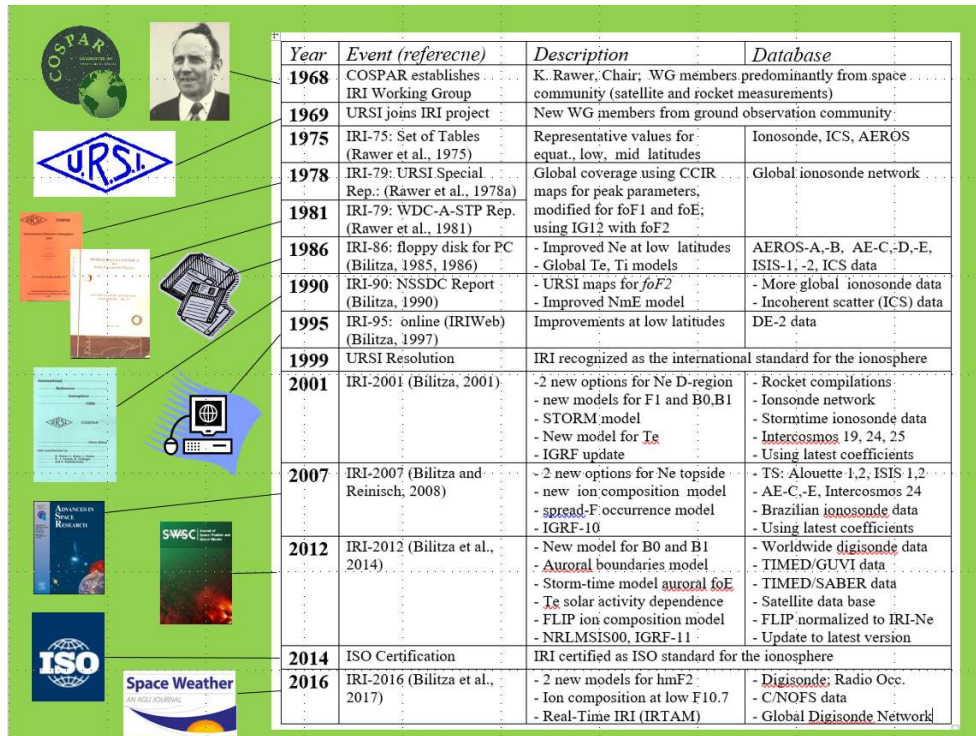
COSPAR

U.R.S.I.

ADVANCES IN SPACE RESEARCH

SWSC

ISO

Space Weather
AN AGU JOURNAL

| Year | Event (referecne) | Description | Database |
|---|---|---|---|
| 1968 | COSPAR establishes IRI Working Group | K. Rawer, Chair; WG members predominantly from space community (satellite and rocket measurements) | |
| 1969 | URSI joins IRI project | New WG members from ground observation community | |
| 1975 | IRI-75: Set of Tables (Rawer et al., 1975) | Representative values for equat., low, mid latitudes | Ionosonde, ICS, AEROS |
| 1978 | IRI-79: URSI Special Rep.: (Rawer et al., 1978a) | Global coverage using CCIR maps for peak parameters, modified for foF1 and foE; using IG12 with foF2 | Global ionosonde network |
| 1981 | IRI-79: WDC-A-STP Rep. (Rawer et al., 1981) | | |
| 1986 | IRI-86: floppy disk for PC (Bilitza, 1985, 1986) | - Improved Ne at low latitudes - Global Te, Ti models | AEROS-A,-B, AE-C,-D,-E, ISIS-1, -2, ICS data |
| 1990 | IRI-90: NSSDC Report (Bilitza, 1990) | - URSI maps for *foF2* - Improved NmE model | - More global ionosonde data - Incoherent scatter (ICS) data |
| 1995 | IRI-95: online (IRIWeb) (Bilitza, 1997) | Improvements at low latitudes | DE-2 data |
| 1999 | URSI Resolution | IRI recognized as the international standard for the ionosphere | |
| 2001 | IRI-2001 (Bilitza, 2001) | -2 new options for Ne D-region - new models for F1 and B0,B1 - STORM model - New model for Te - IGRF update | - Rocket compilations - Ionsonde network - Stormtime ionosonde data - Intercosmos 19, 24, 25 - Using latest coefficients |
| 2007 | IRI-2007 (Bilitza and Reinisch, 2008) | - 2 new options for Ne topside - new ion composition model - spread-F occurrence model - IGRF-10 | - TS: Alouette 1,2, ISIS 1,2 - AE-C,-E, Intercosmos 24 - Brazilian ionosonde data - Using latest coefficients |
| 2012 | IRI-2012 (Bilitza et al., 2014) | - New model for B0 and B1 - Auroral boundaries model - Storm-time model auroral foE - Te solar activity dependence - FLIP ion composition model - NRLMSIS00, IGRF-11 | - Worldwide digisonde data - TIMED/GUVI data - TIMED/SABER data - Satellite data base - FLIP normalized to IRI-Ne - Update to latest version |
| 2014 | ISO Certification | IRI certified as ISO standard for the ionosphere | |
| 2016 | IRI-2016 (Bilitza et al., 2017) | - 2 new models for hmF2 - Ion composition at low F10.7 - Real-Time IRI (IRTAM) | - Digisonde; Radio Occ. - C/NOFS data - Global Digisonde Network |